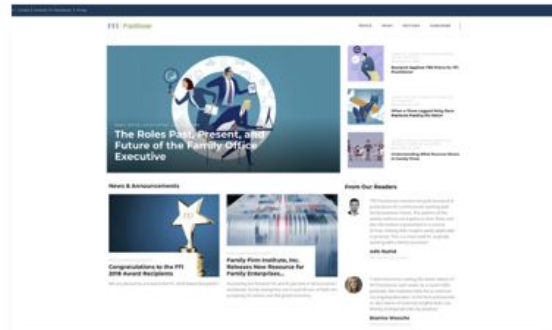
FFI Practitioner

PEOPLE NEWS SECTIONS SUBSCRIBE

The Roles Past, Present, and Future of the Family Office Executive

Research Applied: FBR Primers for FFI Practitioner

When a Three-Legged Stool Runs: Business Meeting the Hatch

Understanding What Business Means in Family Firms

News & Announcements

Congratulations to the FFI 2018 Award Recipients

Family Firm Institute, Inc. Releases New Resource for Family Enterprises...

From Our Readers

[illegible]

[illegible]